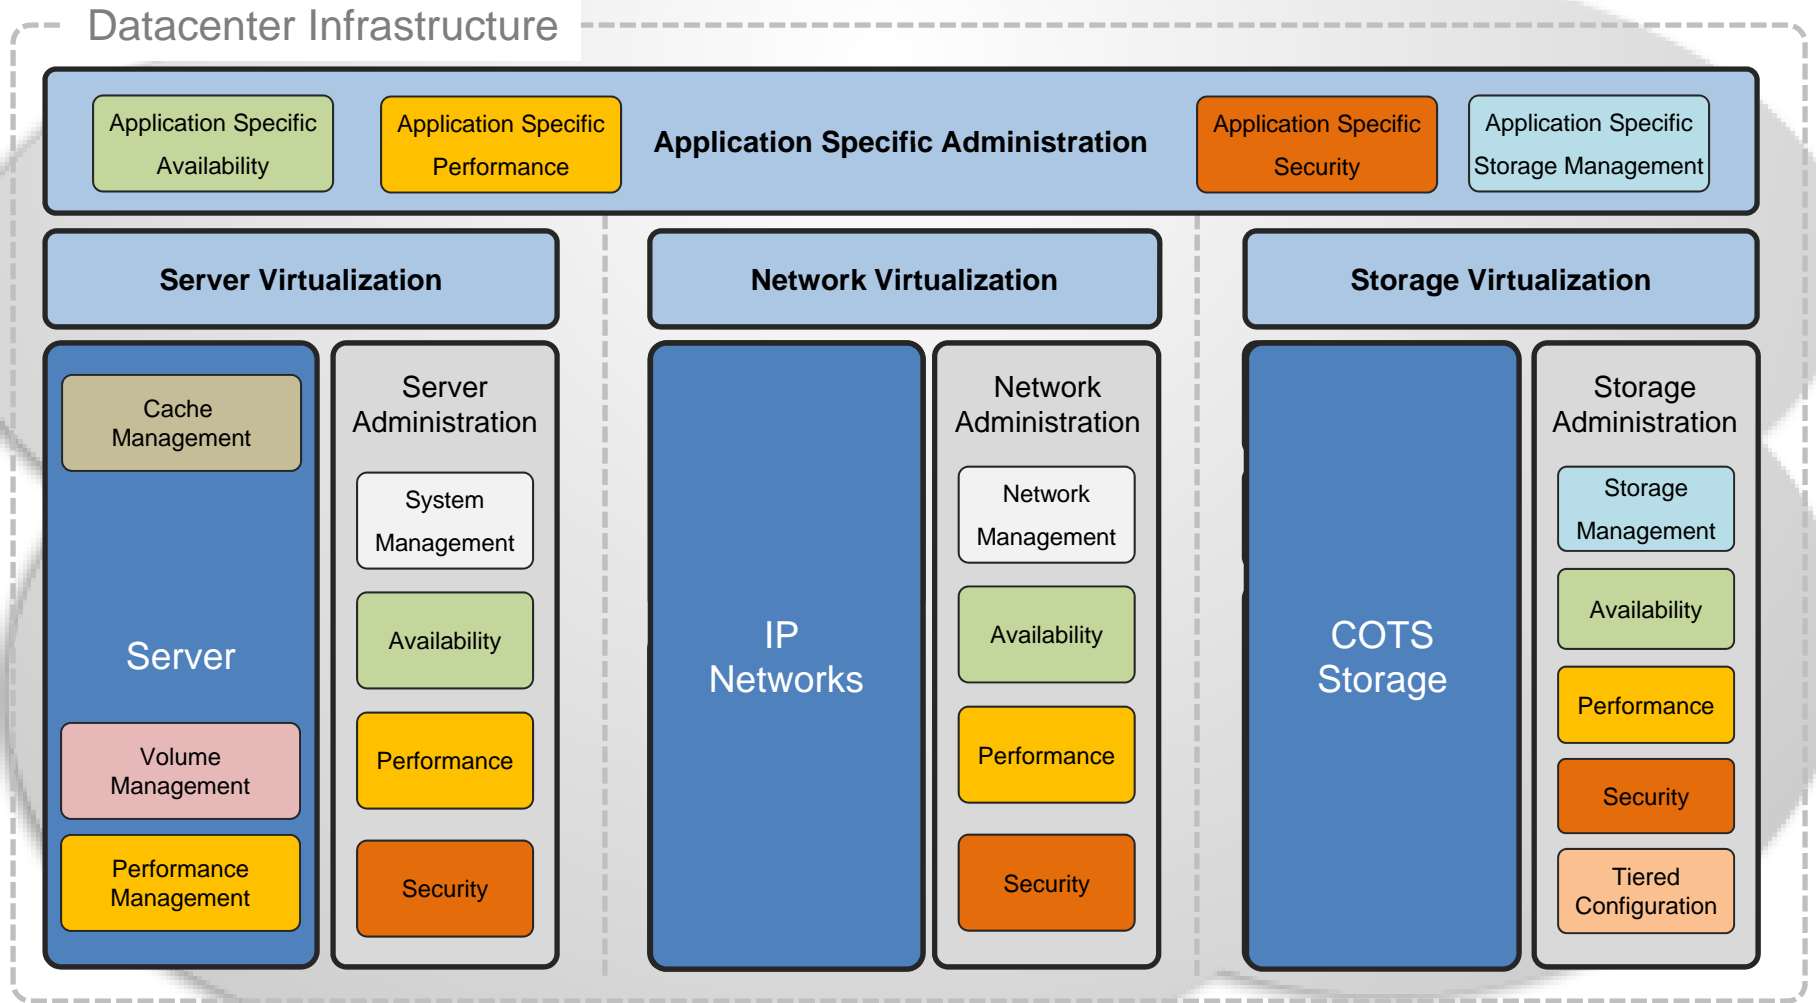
Datacenter Infrastructure

Application Specific Availability

Application Specific Performance

Application Specific Administration

Application Specific Security

Application Specific Storage Management

Server Virtualization

Network Virtualization

Storage Virtualization

Cache Management

Server

Volume Management

Performance Management

Server Administration

System Management

Availability

Performance

Security

IP Networks

Network Administration

Network Management

Availability

Performance

Security

COTS Storage

Storage Administration

Storage Management

Availability

Performance

Security

Tiered Configuration